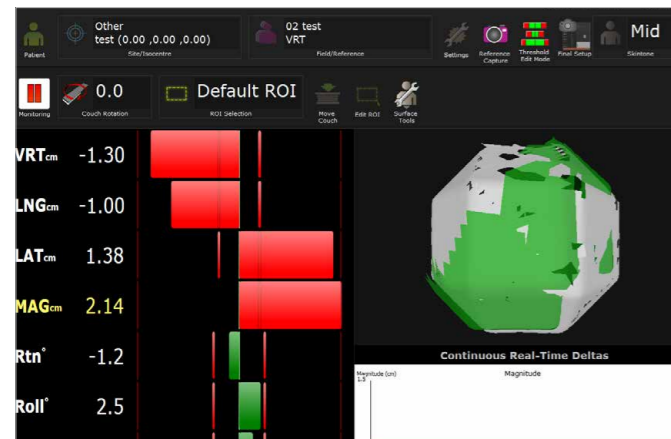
Patient

Other
test (0.00 ,0.00 ,0.00)
Site/Isocentre

02 test
VRT
Field/Reference

Settings

Reference Capture

Threshold Edit Mode

Final Setup

Mid
Skintone

Monitoring

0.0
Couch Rotation

Default ROI
ROI Selection

Move Couch

Edit ROI

Surface Tools

VRTcm -1.30

LNGcm -1.00

LATcm 1.38

MAGcm 2.14

Rtn° -1.2

Roll° 2.5

Continuous Real-Time Deltas

Magnitude (cm)
1.5

Magnitude